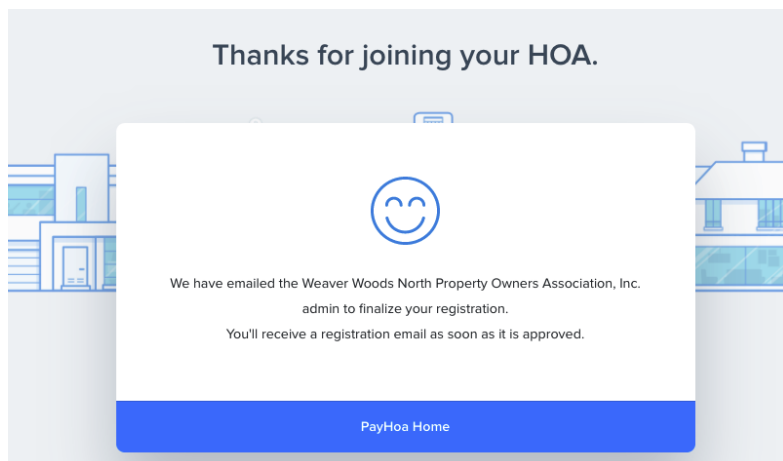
Thanks for joining your HOA.

We have emailed the Weaver Woods North Property Owners Association, Inc. admin to finalize your registration.
You'll receive a registration email as soon as it is approved.

PayHoa Home